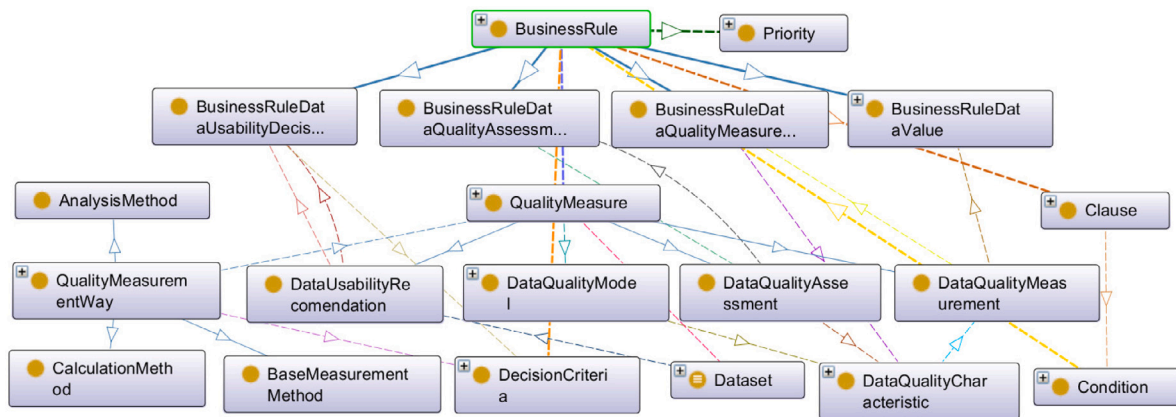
BusinessRule
Priority
BusinessRuleDataUsabilityDecis...
BusinessRuleDataQualityAssessm...
BusinessRuleDataQualityMeasure...
BusinessRuleDataValue
AnalysisMethod
QualityMeasure
Clause
QualityMeasurementWay
DataUsabilityRecomendation
DataQualityModel
DataQualityAssessment
DataQualityMeasurement
CalculationMethod
BaseMeasurementMethod
DecisionCriteria
Dataset
DataQualityCharacteristic
Condition